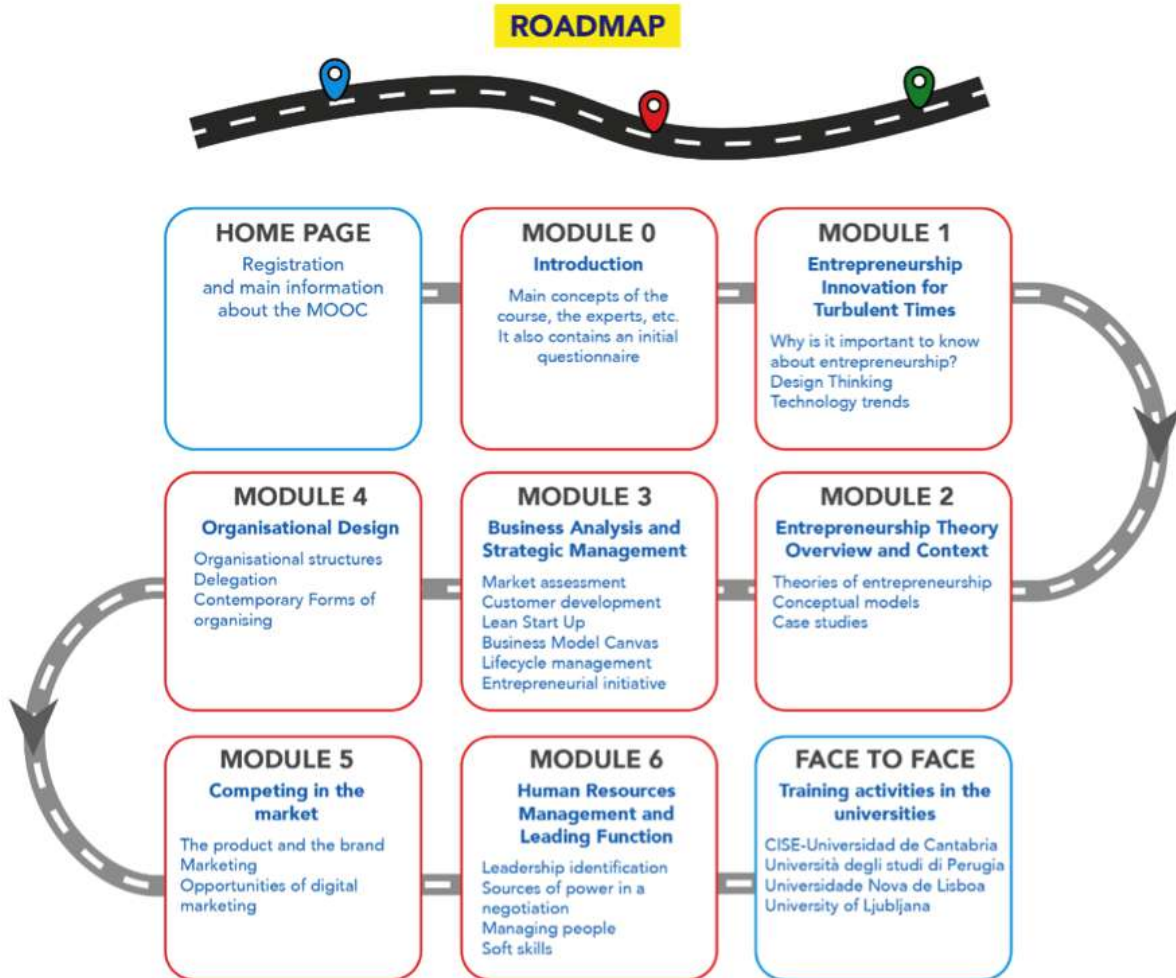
ROADMAP

HOME PAGE
Registration and main information about the MOOC

MODULE 0
Introduction
Main concepts of the course, the experts, etc. It also contains an initial questionnaire

MODULE 1
Entrepreneurship Innovation for Turbulent Times
Why is it important to know about entrepreneurship?
Design Thinking
Technology trends

MODULE 4
Organisational Design
Organisational structures
Delegation
Contemporary Forms of organising

MODULE 3
Business Analysis and Strategic Management
Market assessment
Customer development
Lean Start Up
Business Model Canvas
Lifecycle management
Entrepreneurial initiative

MODULE 2
Entrepreneurship Theory Overview and Context
Theories of entrepreneurship
Conceptual models
Case studies

MODULE 5
Competing in the market
The product and the brand
Marketing
Opportunities of digital marketing

MODULE 6
Human Resources Management and Leading Function
Leadership identification
Sources of power in a negotiation
Managing people
Soft skills

FACE TO FACE
Training activities in the universities
CISE-Universidad de Cantabria
Università degli studi di Perugia
Universidade Nova de Lisboa
University of Ljubljana